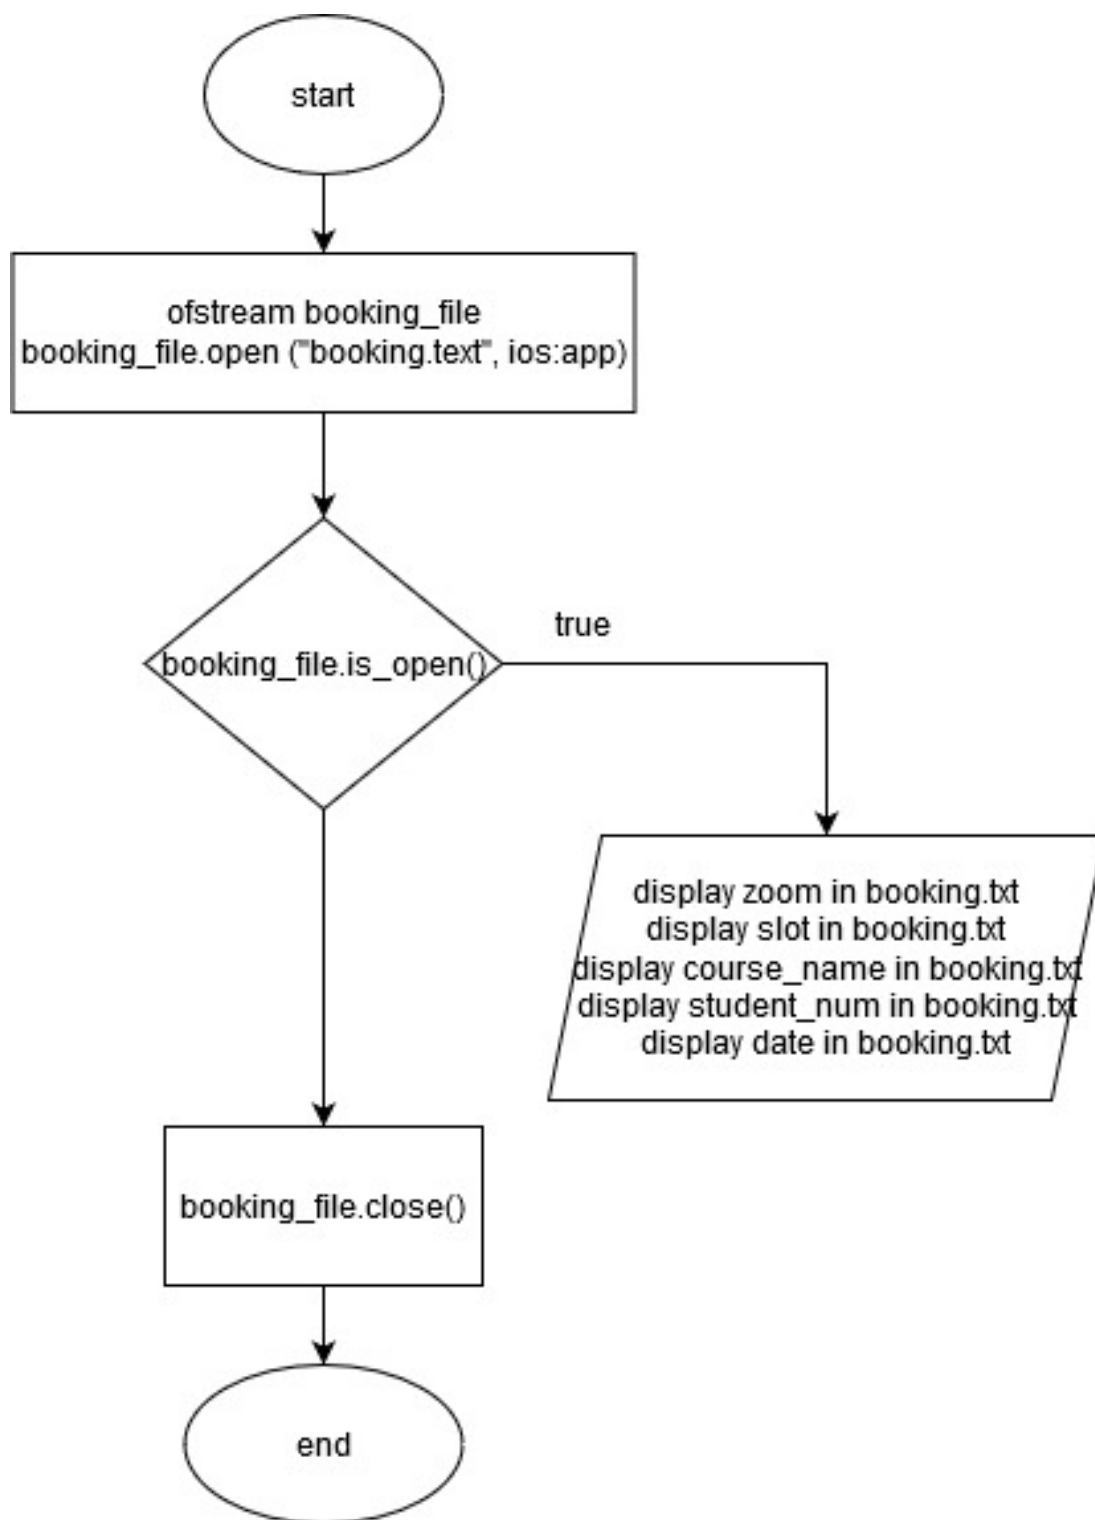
start

ofstream booking_file
booking_file.open ("booking.text", ios:app)

booking_file.is_open()

true

display zoom in booking.txt
display slot in booking.txt
display course_name in booking.txt
display student_num in booking.txt
display date in booking.txt

booking_file.close()

end